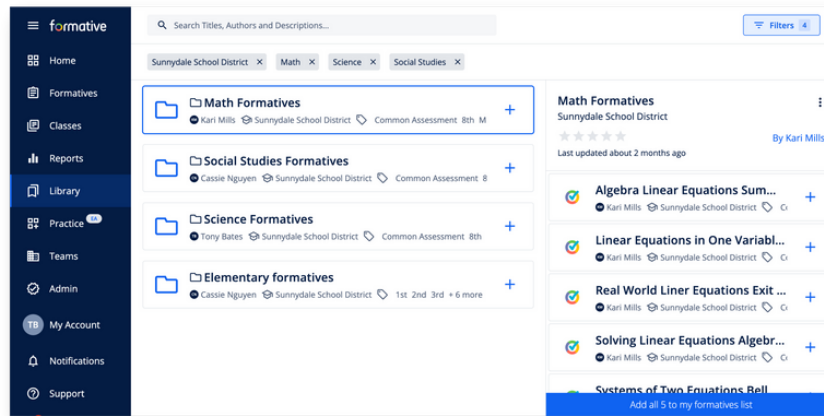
formative

Home
Formatives
Classes
Reports
Library
Practice EA
Teams
Admin
TB My Account
Notifications
Support

Search Titles, Authors and Descriptions...

Filters 4

Sunnydale School District ×
Math ×
Science ×
Social Studies ×

Math Formatives
Kari Mills Sunnydale School District Common Assessment 8th M

Social Studies Formatives
Cassie Nguyen Sunnydale School District Common Assessment 8

Science Formatives
Tony Bates Sunnydale School District Common Assessment 8th

Elementary formatives
Cassie Nguyen Sunnydale School District 1st 2nd 3rd + 6 more

Math Formatives
Sunnydale School District
By Kari Mills
Last updated about 2 months ago

Algebra Linear Equations Sum...
Kari Mills Sunnydale School District C

Linear Equations in One Variabl...
Kari Mills Sunnydale School District C

Real World Liner Equations Exit ...
Kari Mills Sunnydale School District C

Solving Linear Equations Algebr...
Kari Mills Sunnydale School District C

Systems of Two Equations Bell

Add all 5 to my formatives list